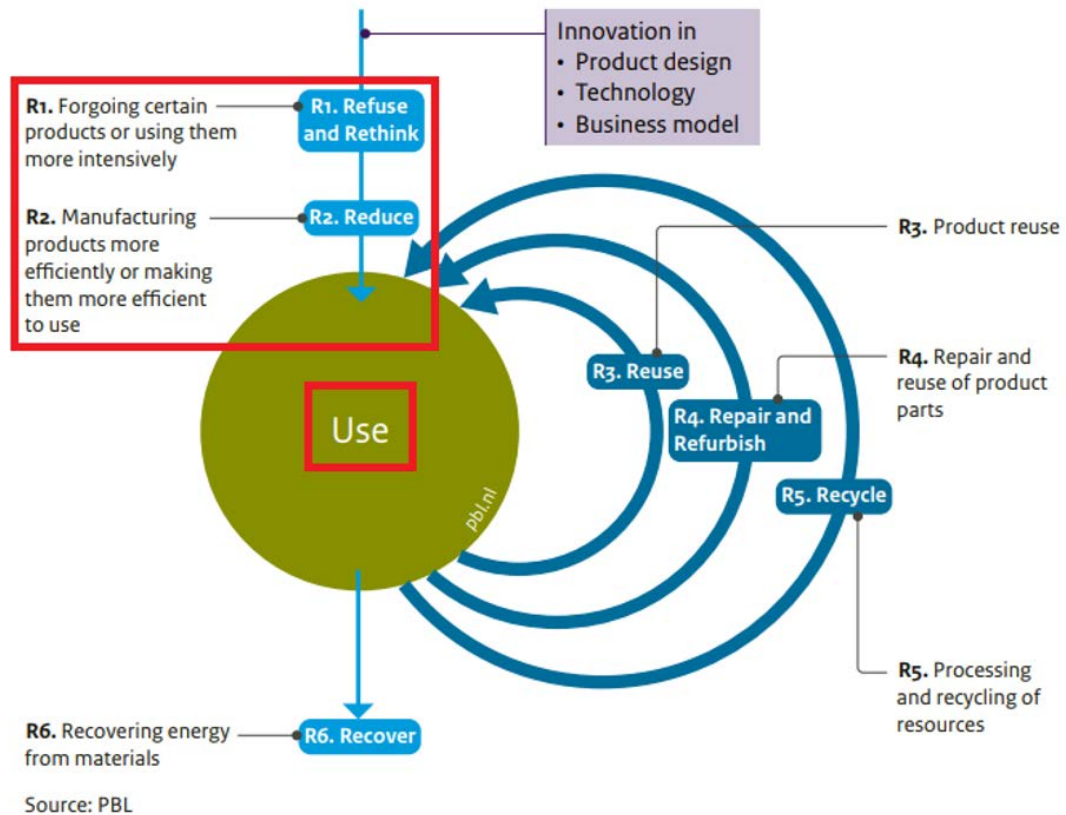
Innovation in
• Product design
• Technology
• Business model

R1. Forgoing certain products or using them more intensively

R1. Refuse and Rethink

R2. Manufacturing products more efficiently or making them more efficient to use

R2. Reduce

R3. Product reuse

R4. Repair and reuse of product parts

R3. Reuse

R4. Repair and Refurbish

R5. Recycle

Use

pbl.nl

R5. Processing and recycling of resources

R6. Recovering energy from materials

R6. Recover

Source: PBL